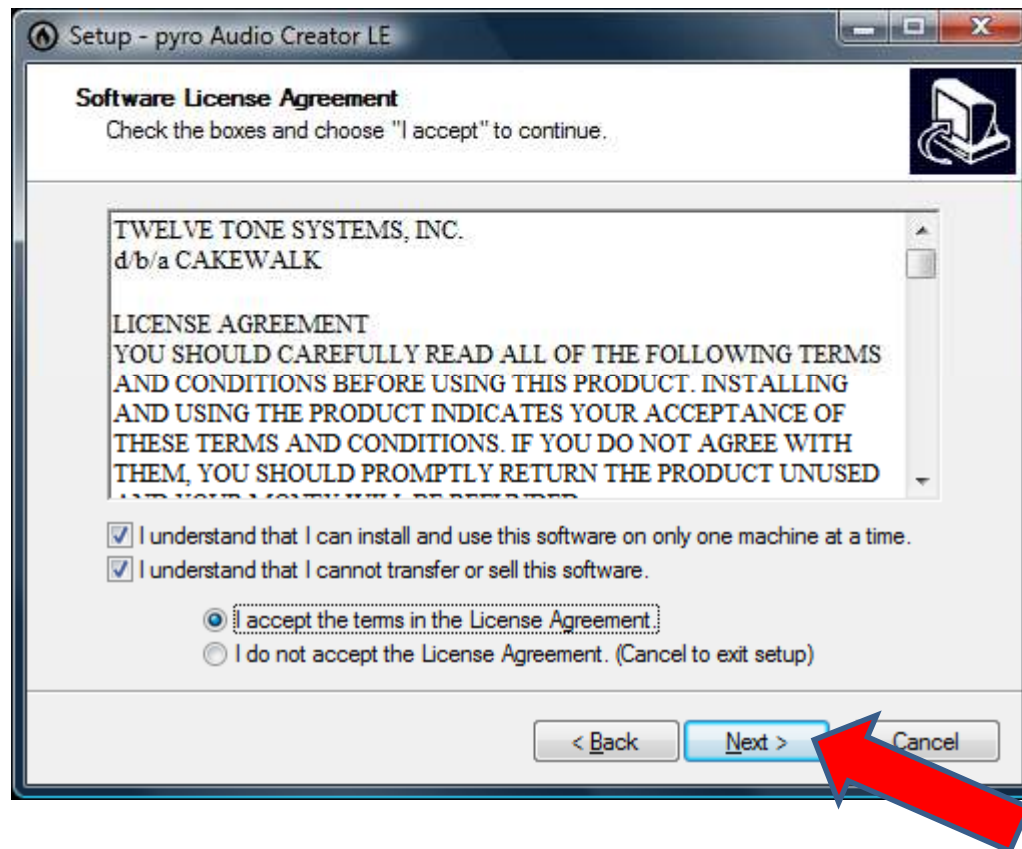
Setup - pyro Audio Creator LE

Software License Agreement
Check the boxes and choose "I accept" to continue.

TWELVE TONE SYSTEMS, INC.
d/b/a CAKEWALK

LICENSE AGREEMENT
YOU SHOULD CAREFULLY READ ALL OF THE FOLLOWING TERMS AND CONDITIONS BEFORE USING THIS PRODUCT. INSTALLING AND USING THE PRODUCT INDICATES YOUR ACCEPTANCE OF THESE TERMS AND CONDITIONS. IF YOU DO NOT AGREE WITH THEM, YOU SHOULD PROMPTLY RETURN THE PRODUCT UNUSED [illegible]

I understand that I can install and use this software on only one machine at a time.
I understand that I cannot transfer or sell this software.

I accept the terms in the License Agreement.
I do not accept the License Agreement. (Cancel to exit setup)

< Back
Next >
Cancel